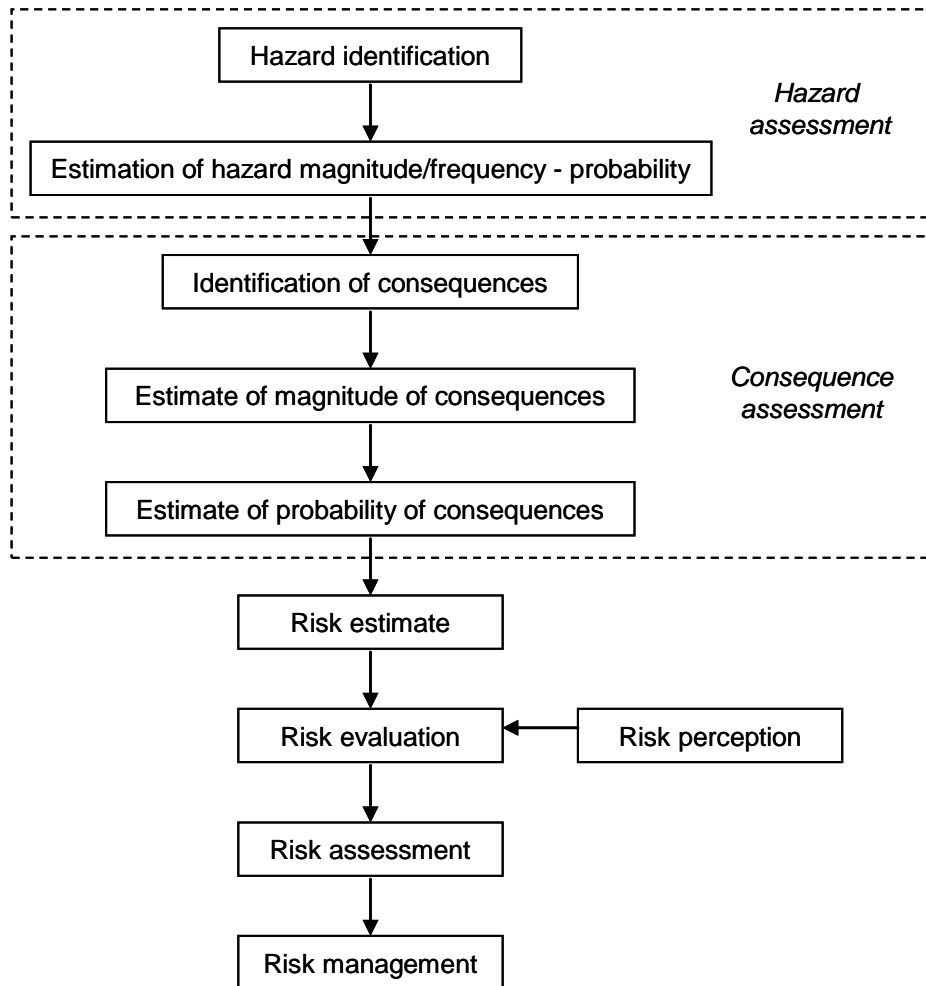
Hazard identification

Hazard assessment

Estimation of hazard magnitude/frequency - probability

Identification of consequences

Consequence assessment

Estimate of magnitude of consequences

Estimate of probability of consequences

Risk estimate

Risk evaluation

Risk perception

Risk assessment

Risk management